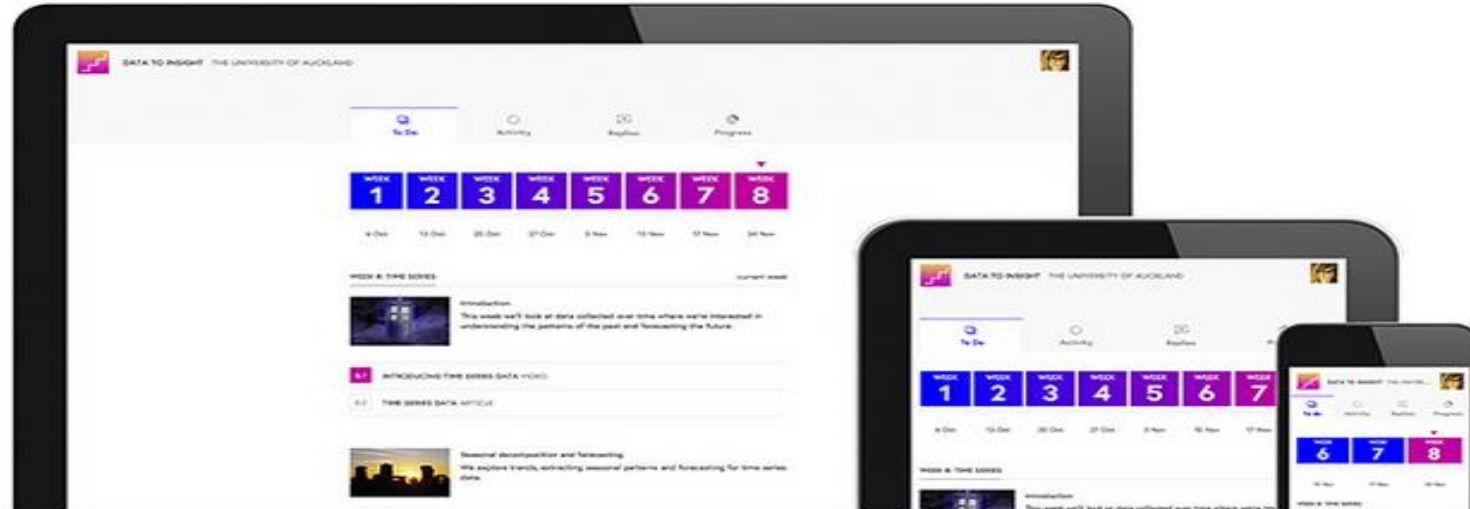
DATA TO INSIGHT THE UNIVERSITY OF AUCKLAND

To Do
Activity
Replies
Progress

WEEK 1
WEEK 2
WEEK 3
WEEK 4
WEEK 5
WEEK 6
WEEK 7
WEEK 8

6 Oct
13 Oct
20 Oct
27 Oct
3 Nov
10 Nov
17 Nov
24 Nov

WEEK 8: TIME SERIES
current week

Introduction
This week we'll look at data collected over time where we're interested in understanding the patterns of the past and forecasting the future.

8.1 INTRODUCING TIME SERIES DATA VIDEO

8.2 TIME SERIES DATA ARTICLE

Seasonal decomposition and forecasting
We explore trends, extracting seasonal patterns and forecasting for time series data.

DATA TO INSIGHT THE UNIVERSITY OF AUCKLAND

To Do
Activity
Replies

WEEK 1
WEEK 2
WEEK 3
WEEK 4
WEEK 5
WEEK 6
WEEK 7

6 Oct
13 Oct
20 Oct
27 Oct
3 Nov
10 Nov
17 Nov

WEEK 8: TIME SERIES

Introduction
This week we'll look at data collected over time where we're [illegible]

DATA TO INSIGHT THE UNIVERSI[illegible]

To Do
Activity
Replies
Progress

WEEK 6
WEEK 7
WEEK 8

10 Nov
17 Nov
24 Nov

WEEK 8: TIME SERIES